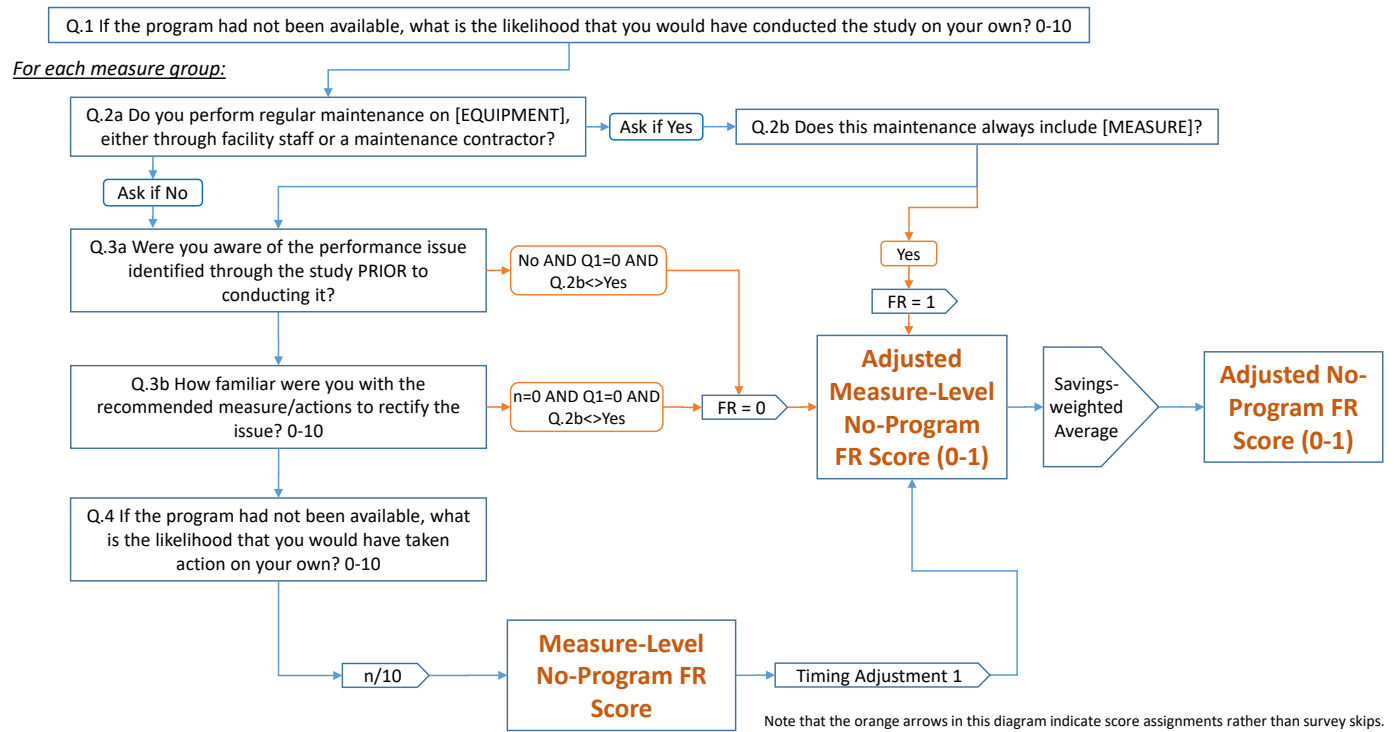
Q.1 If the program had not been available, what is the likelihood that you would have conducted the study on your own? 0-10

For each measure group:

Q.2a Do you perform regular maintenance on [EQUIPMENT], either through facility staff or a maintenance contractor?

Ask if Yes

Q.2b Does this maintenance always include [MEASURE]?

Ask if No

Q.3a Were you aware of the performance issue identified through the study PRIOR to conducting it?

No AND Q1=0 AND Q.2b<>Yes

Yes

FR = 1

Q.3b How familiar were you with the recommended measure/actions to rectify the issue? 0-10

n=0 AND Q1=0 AND Q.2b<>Yes

FR = 0

Adjusted Measure-Level No-Program FR Score (0-1)

Savings-weighted Average

Adjusted No-Program FR Score (0-1)

Q.4 If the program had not been available, what is the likelihood that you would have taken action on your own? 0-10

n/10

Measure-Level No-Program FR Score

Timing Adjustment 1

Note that the orange arrows in this diagram indicate score assignments rather than survey skips.